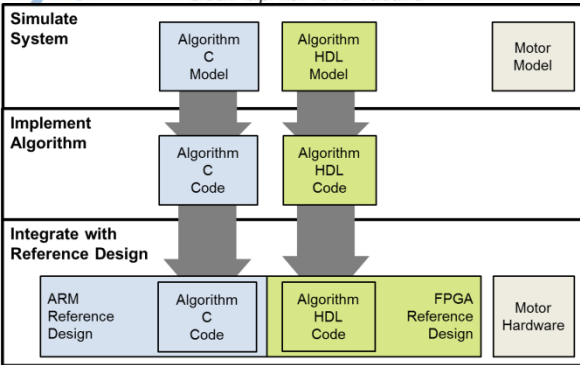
Simulate System

Algorithm C Model

Algorithm HDL Model

Motor Model

Implement Algorithm

Algorithm C Code

Algorithm HDL Code

Integrate with Reference Design

ARM Reference Design

Algorithm C Code

Algorithm HDL Code

FPGA Reference Design

Motor Hardware